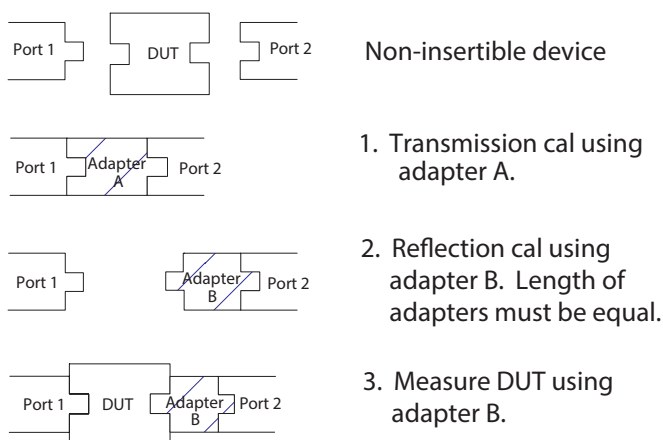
Port 1 DUT Port 2

Non-insertible device

Port 1 Adapter A Port 2

1. Transmission cal using adapter A.

Port 1 Adapter B Port 2

2. Reflection cal using adapter B. Length of adapters must be equal.

Port 1 DUT Adapter B Port 2

3. Measure DUT using adapter B.